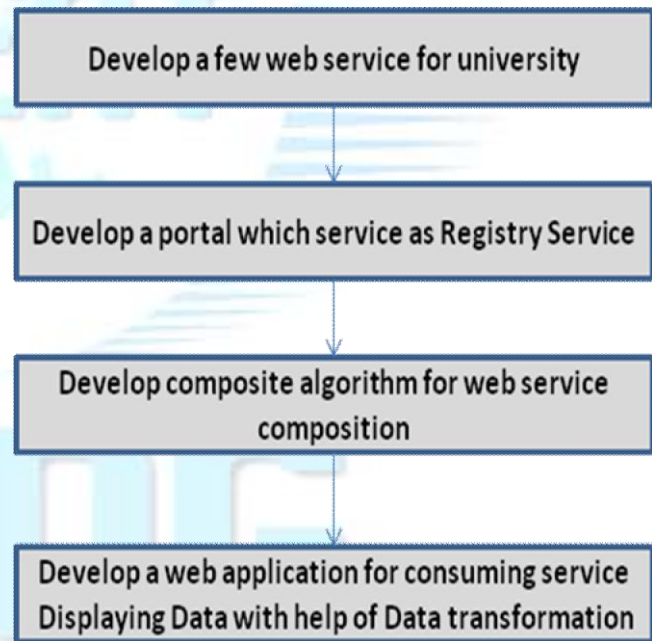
Develop a few web service for university

Develop a portal which service as Registry Service

Develop composite algorithm for web service composition

Develop a web application for consuming service Displaying Data with help of Data transformation